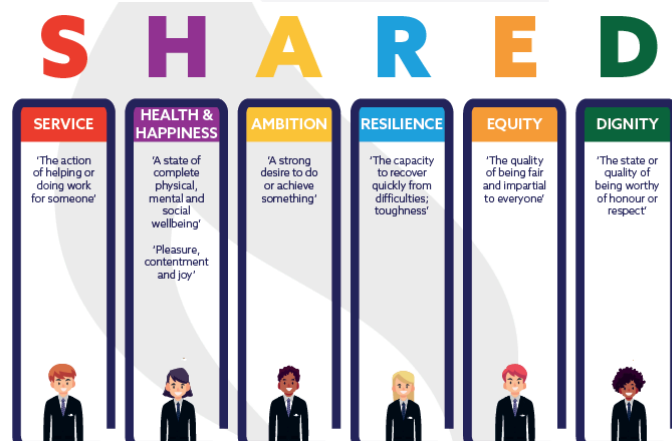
S H A R E D

SERVICE

'The action of helping or doing work for someone'

HEALTH & HAPPINESS

'A state of complete physical, mental and social wellbeing'

'Pleasure, contentment and joy'

AMBITION

'A strong desire to do or achieve something'

RESILIENCE

'The capacity to recover quickly from difficulties; toughness'

EQUITY

'The quality of being fair and impartial to everyone'

DIGNITY

'The state or quality of being worthy of honour or respect'